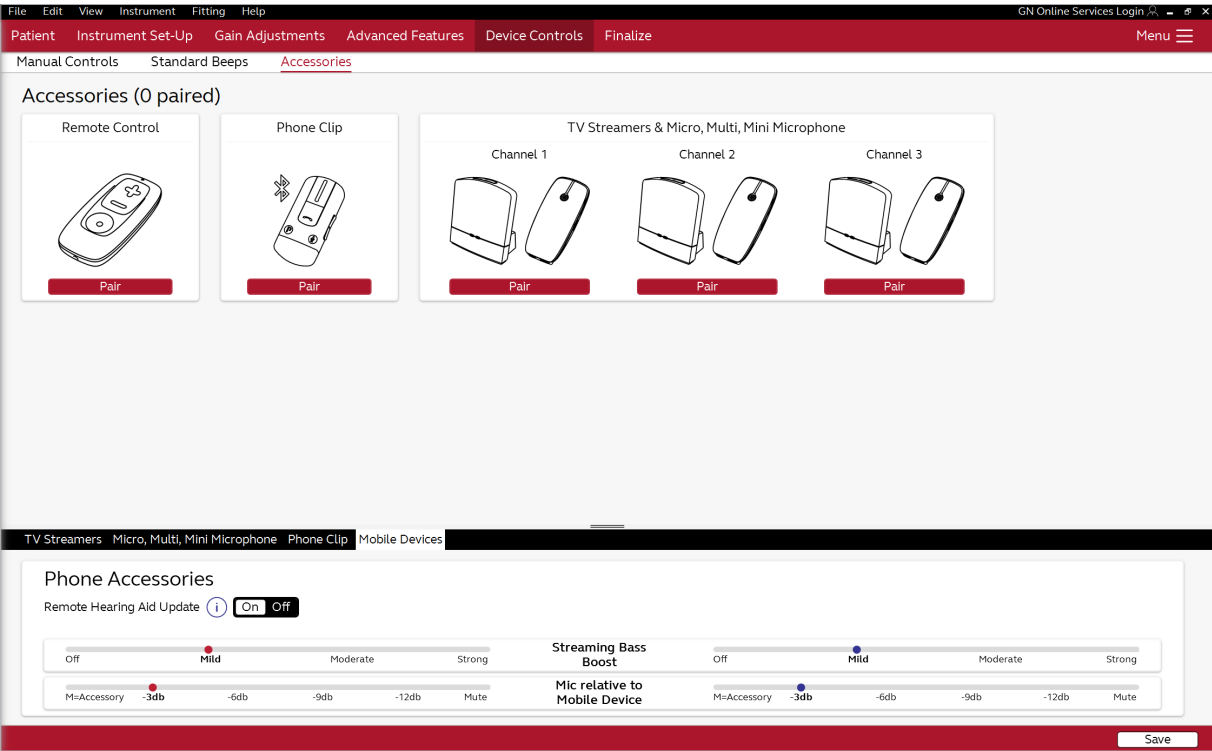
File Edit View Instrument Fitting Help

GN Online Services Login

Patient Instrument Set-Up Gain Adjustments Advanced Features Device Controls Finalize

Menu

Manual Controls Standard Beeps Accessories

Accessories (0 paired)

Remote Control

Pair

Phone Clip

Pair

TV Streamers & Micro, Multi, Mini Microphone

Channel 1

Pair

Channel 2

Pair

Channel 3

Pair

TV Streamers Micro, Multi, Mini Microphone Phone Clip Mobile Devices

Phone Accessories

Remote Hearing Aid Update i On Off

Off Mild Moderate Strong

Streaming Bass Boost

Off Mild Moderate Strong

M=Accessory -3db -6db -9db -12db Mute

Mic relative to Mobile Device

M=Accessory -3db -6db -9db -12db Mute

Save